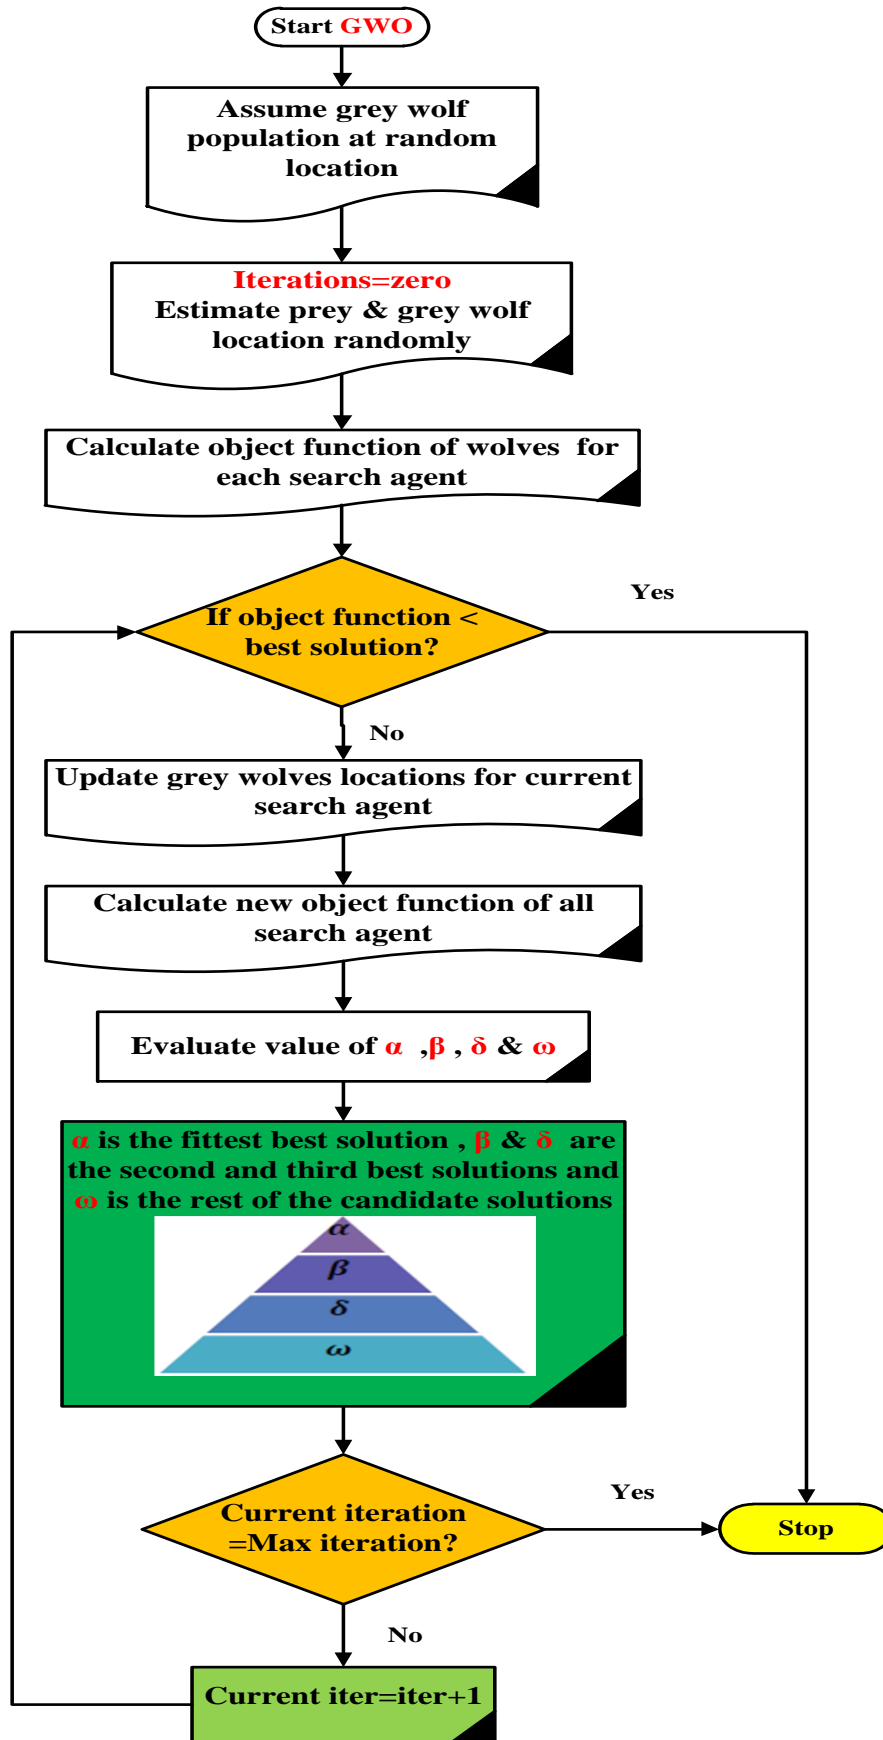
Start GWO

Assume grey wolf population at random location

Iterations=zero
Estimate prey & grey wolf location randomly

Calculate object function of wolves for each search agent

If object function < best solution?

Yes

No

Update grey wolves locations for current search agent

Calculate new object function of all search agent

Evaluate value of α ,β , δ & ω

α is the fittest best solution , β & δ are the second and third best solutions and ω is the rest of the candidate solutions

α
β
δ
ω

Current iteration =Max iteration?

Yes

Stop

No

Current iter=iter+1